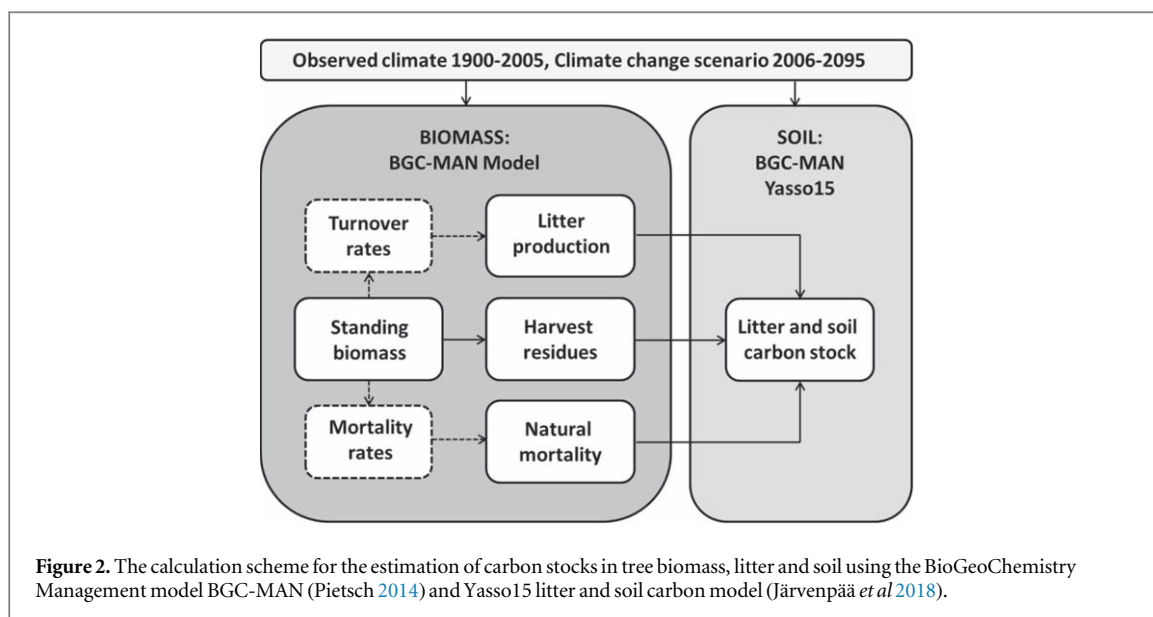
Observed climate 1900-2005, Climate change scenario 2006-2095

BIOMASS:
BGC-MAN Model

SOIL:
BGC-MAN
Yasso15

Turnover rates

Litter production

Standing biomass

Harvest residues

Litter and soil carbon stock

Mortality rates

Natural mortality

**Figure 2.** The calculation scheme for the estimation of carbon stocks in tree biomass, litter and soil using the BioGeoChemistry Management model BGC-MAN (Pietsch 2014) and Yasso15 litter and soil carbon model (Järvenpää *et al* 2018).